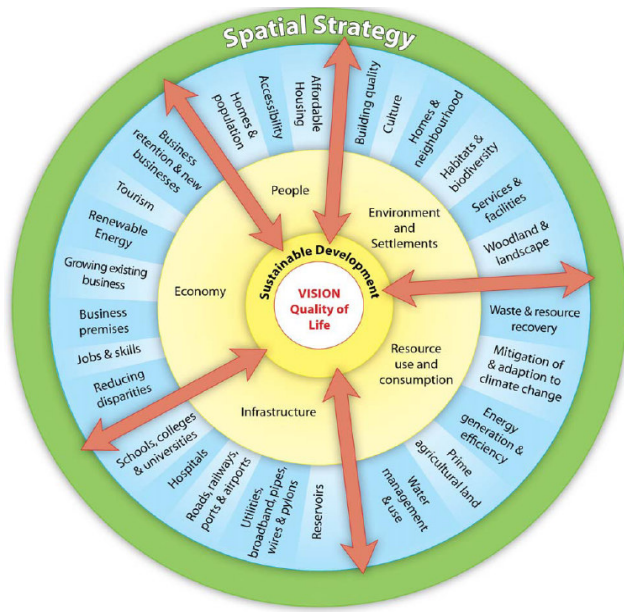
Spatial Strategy

Homes & population
Accessibility
Affordable Housing
Building quality
Culture
Homes & neighbourhood
Habitats & biodiversity
Services & facilities
Woodland & landscape
Waste & resource recovery
Mitigation of & adaption to climate change
Energy generation & efficiency
Prime agricultural land
Water management & use
Reservoirs
Utilities, broadband, pipes, wires & pylons
Roads, railways, ports & airports
Hospitals
Schools, colleges & universities
Reducing disparities
Jobs & skills
Business premises
Growing existing business
Renewable Energy
Tourism
Business retention & new businesses

People
Environment and Settlements
Resource use and consumption
Infrastructure
Economy

Sustainable Development

VISION
Quality of Life